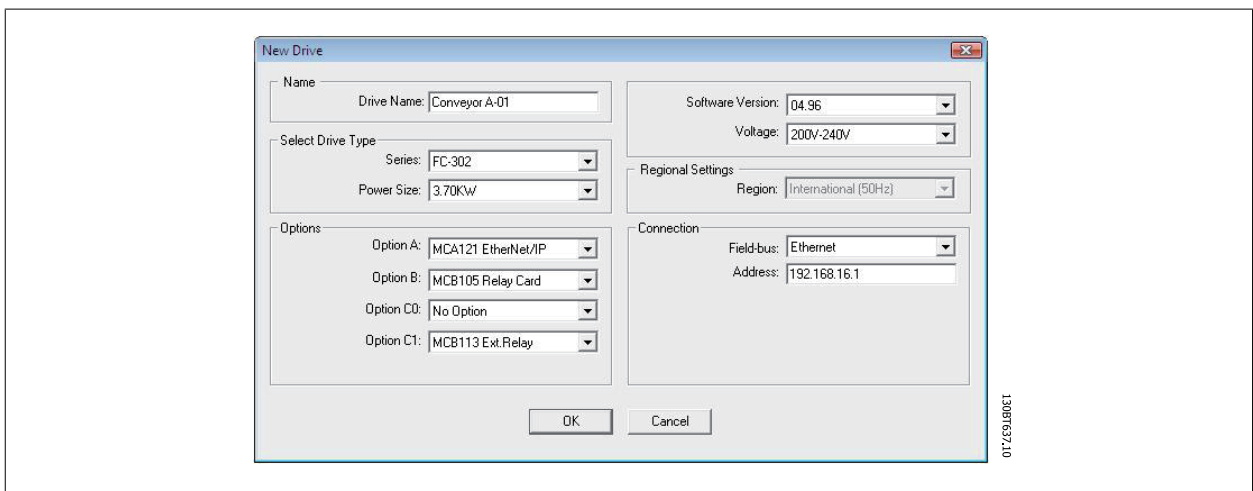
New Drive

Name
Drive Name: Conveyor A-01

Select Drive Type
Series: FC-302
Power Size: 3.70KW

Options
Option A: MCA121 EtherNet/IP
Option B: MCB105 Relay Card
Option C0: No Option
Option C1: MCB113 Ext.Relay

Software Version: 04.96
Voltage: 200V-240V

Regional Settings
Region: International (50Hz)

Connection
Field-bus: Ethernet
Address: 192.168.16.1

OK
Cancel

130BT637.10